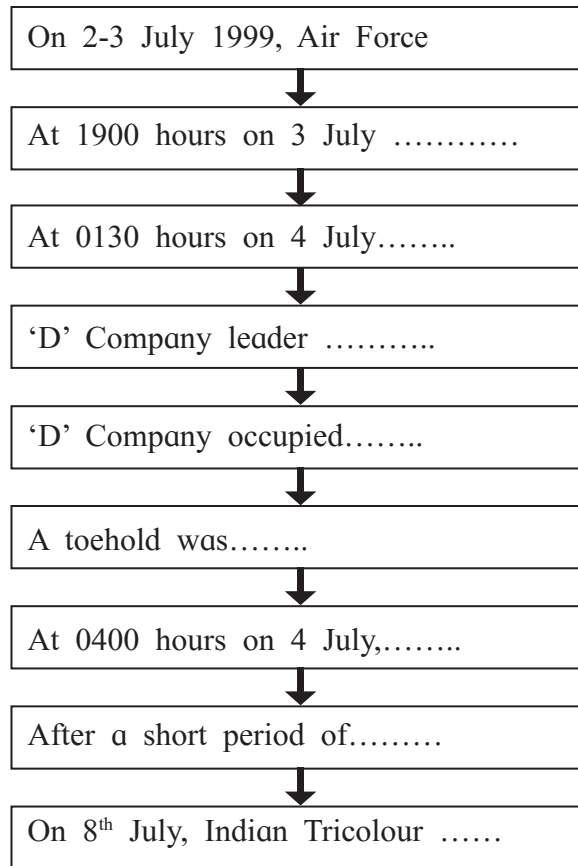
On 2-3 July 1999, Air Force

At 1900 hours on 3 July …………

At 0130 hours on 4 July……..

'D' Company leader ………..

'D' Company occupied……..

A toehold was……..

At 0400 hours on 4 July,……..

After a short period of………

On 8$^{th}$ July, Indian Tricolour ……